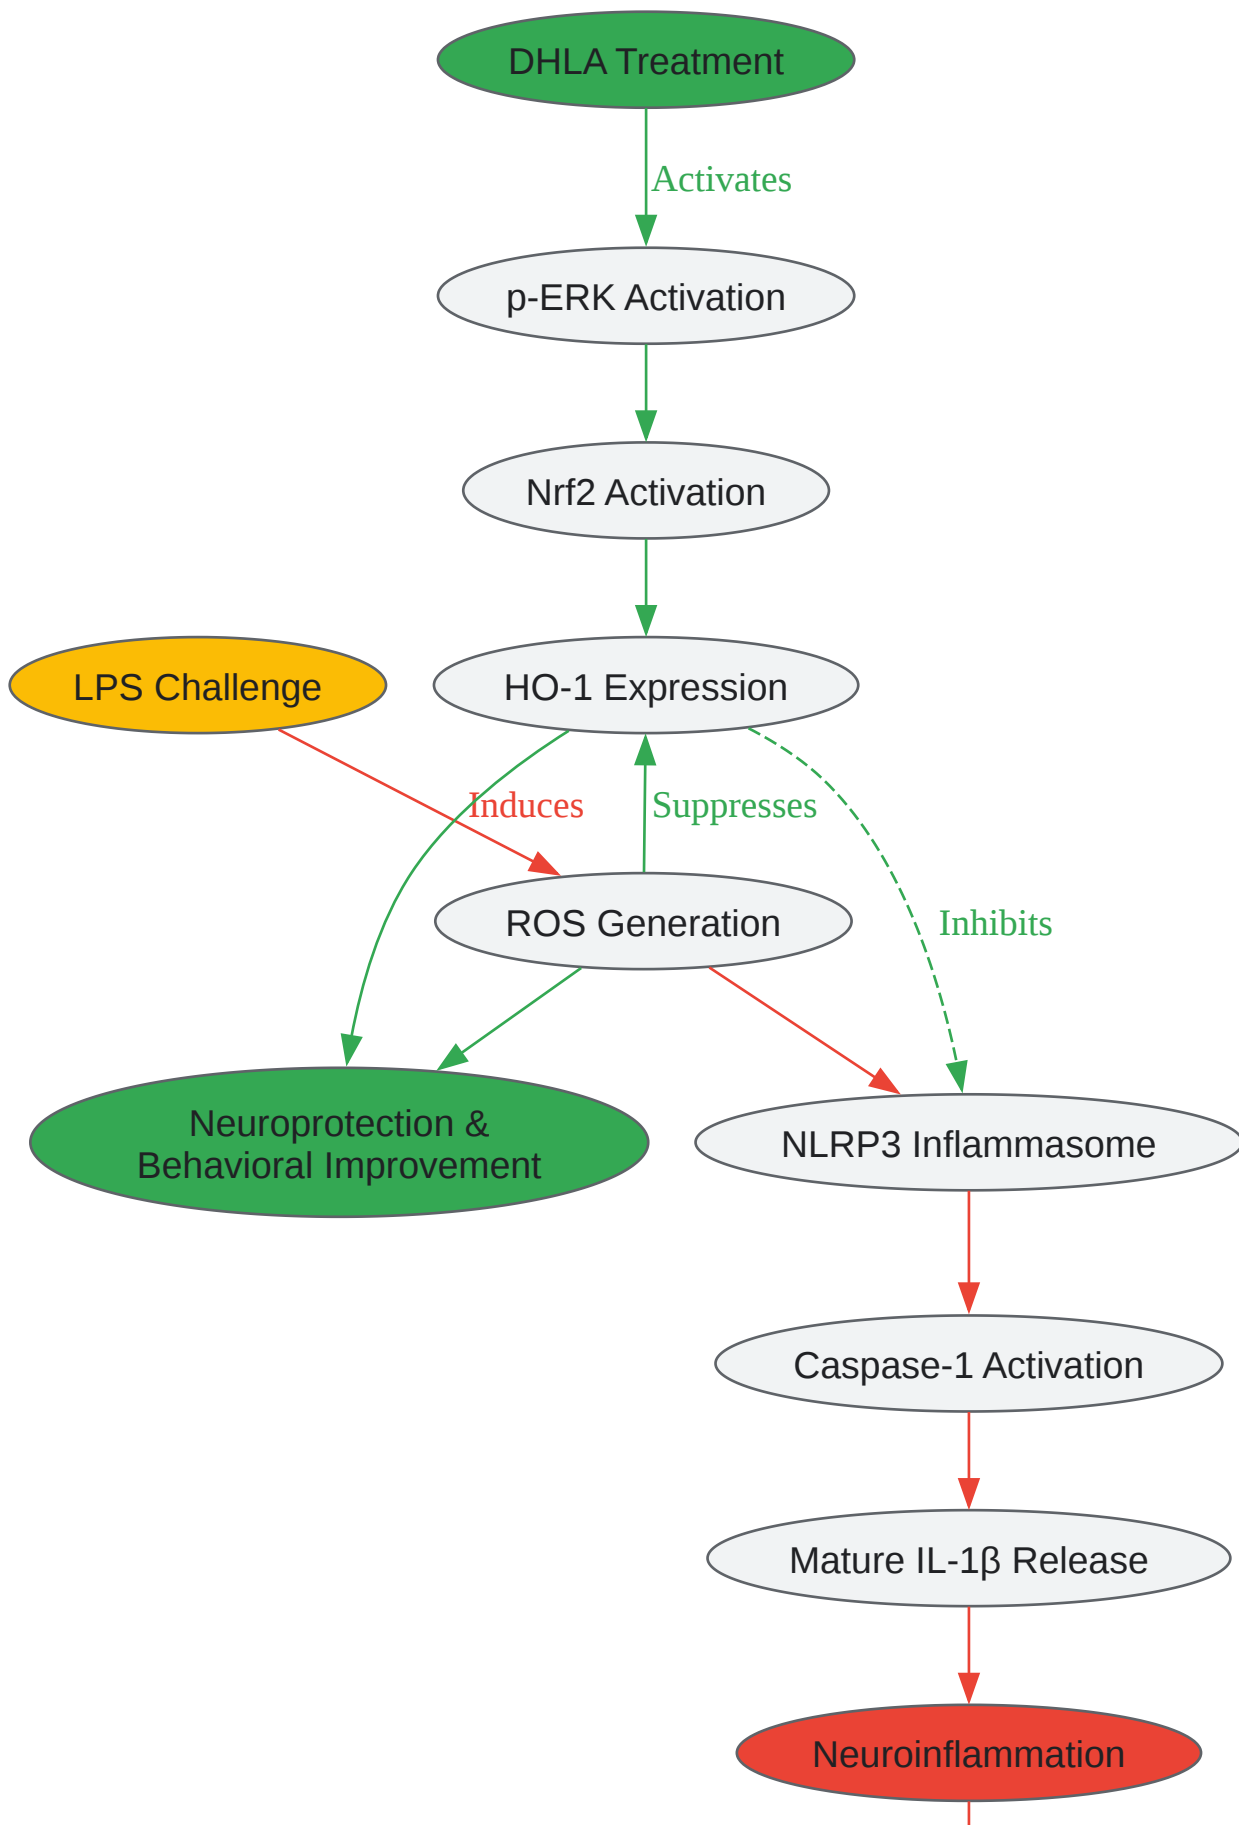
DHLA Treatment

Activates

p-ERK Activation

Nrf2 Activation

LPS Challenge

HO-1 Expression

Induces

Suppresses

ROS Generation

Inhibits

Neuroprotection & Behavioral Improvement

NLRP3 Inflammasome

Caspase-1 Activation

Mature IL-1β Release

Neuroinflammation